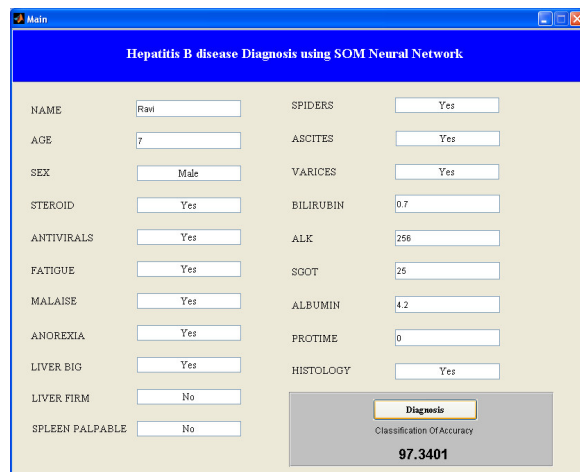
Main

Hepatitis B disease Diagnosis using SOM Neural Network

NAME Ravi
AGE 7
SEX Male
STEROID Yes
ANTIVIRALS Yes
FATIGUE Yes
MALAISE Yes
ANOREXIA Yes
LIVER BIG Yes
LIVER FIRM No
SPLEEN PALPABLE No

SPIDERS Yes
ASCITES Yes
VARICES Yes
BILIRUBIN 0.7
ALK 256
SGOT 25
ALBUMIN 4.2
PROTIME 0
HISTOLOGY Yes

Diagnosis
Classification Of Accuracy
97.3401